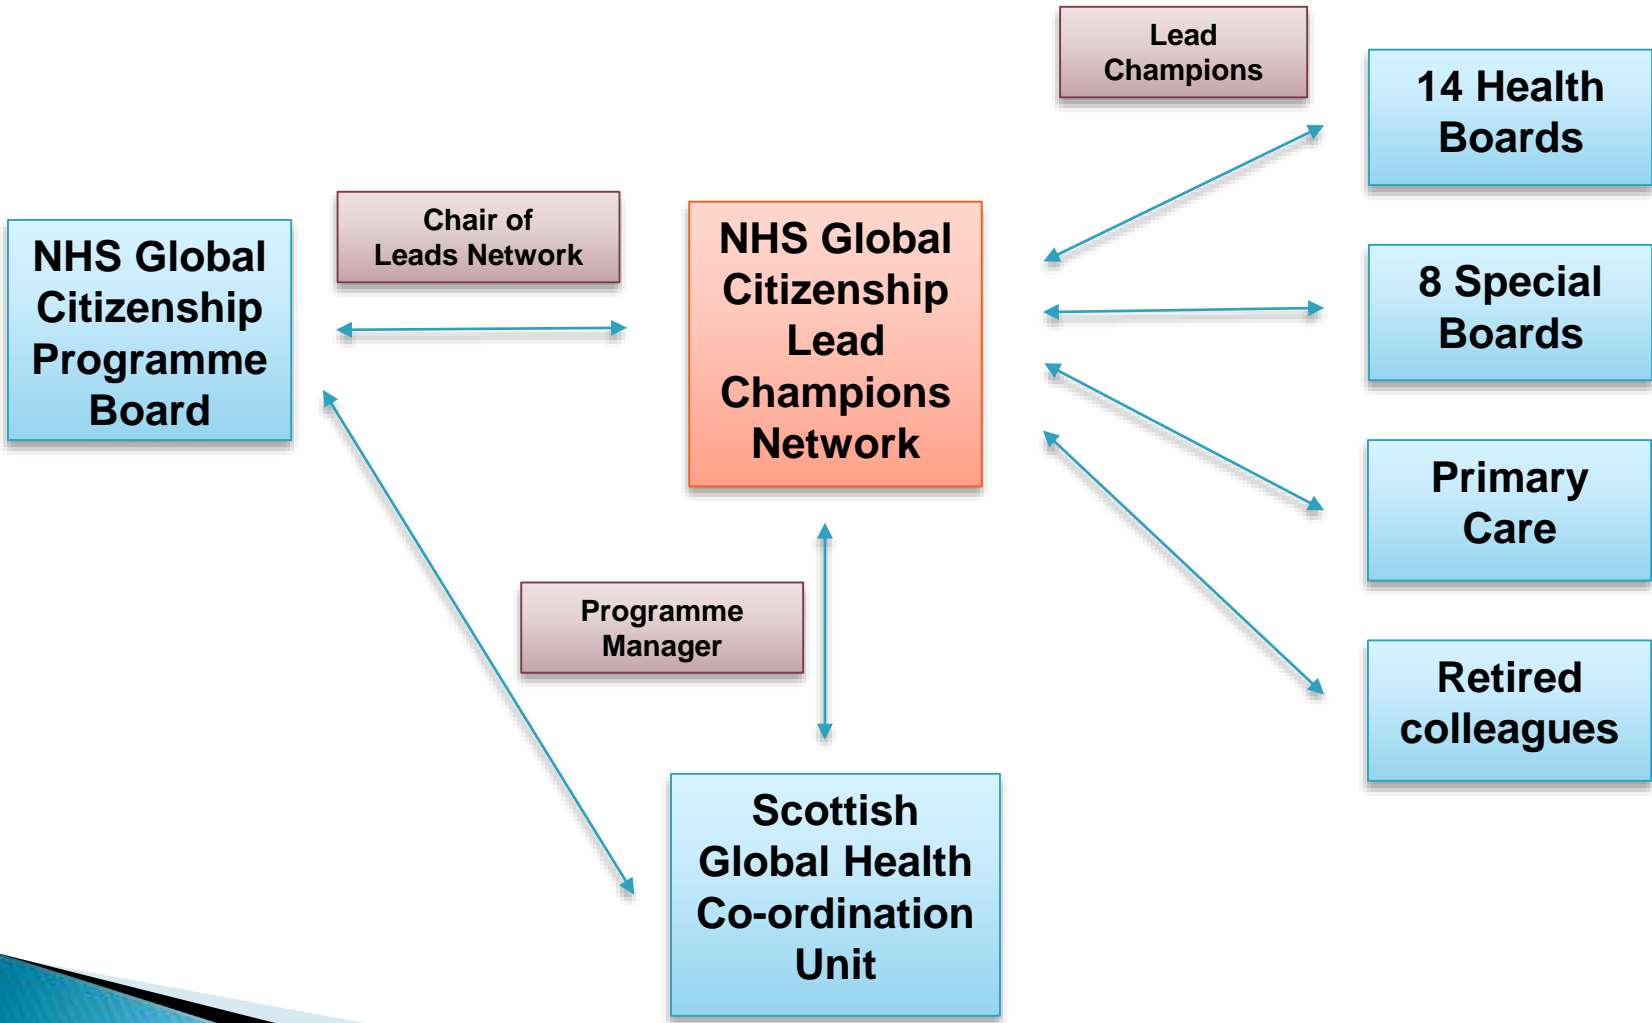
Lead Champions

14 Health Boards

NHS Global Citizenship Programme Board

Chair of Leads Network

NHS Global Citizenship Lead Champions Network

8 Special Boards

Primary Care

Programme Manager

Retired colleagues

Scottish Global Health Co-ordination Unit